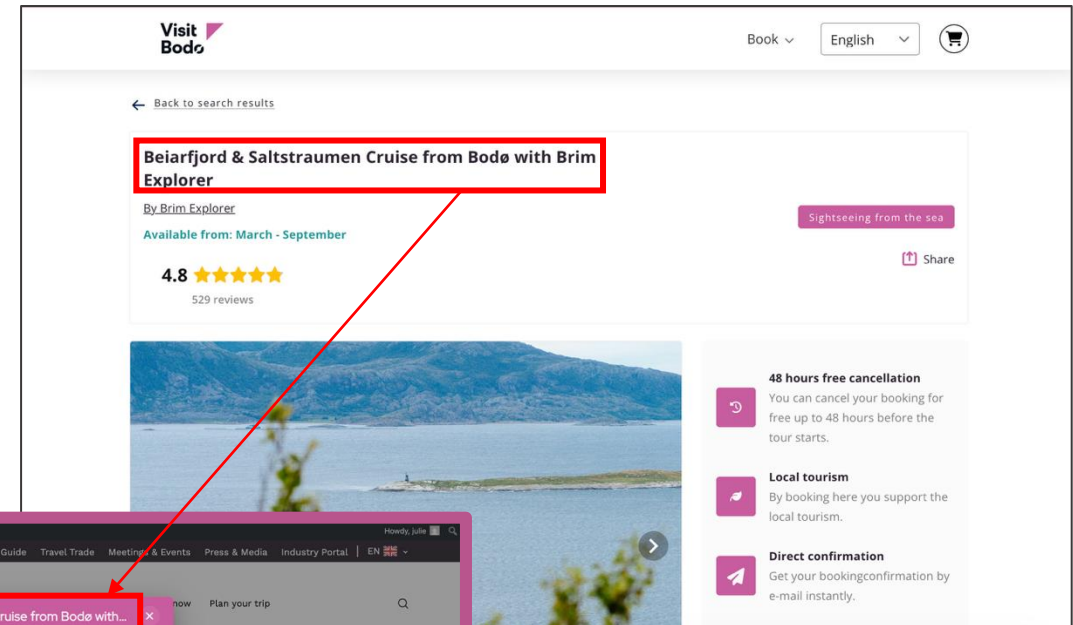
Visit Bodø

Book

English

Back to search results

Beiarfjord & Saltstraumen Cruise from Bodø with Brim Explorer

By Brim Explorer

Available from: March - September

4.8

529 reviews

Sightseeing from the sea

Share

48 hours free cancellation
You can cancel your booking for free up to 48 hours before the tour starts.

Local tourism
By booking here you support the local tourism.

Direct confirmation
Get your bookingconfirmation by e-mail instantly.

Howdy, julie

Guide Travel Trade Meetings & Events Press & Media Industry Portal EN

now Plan your trip

ruise from Bodø with... ×